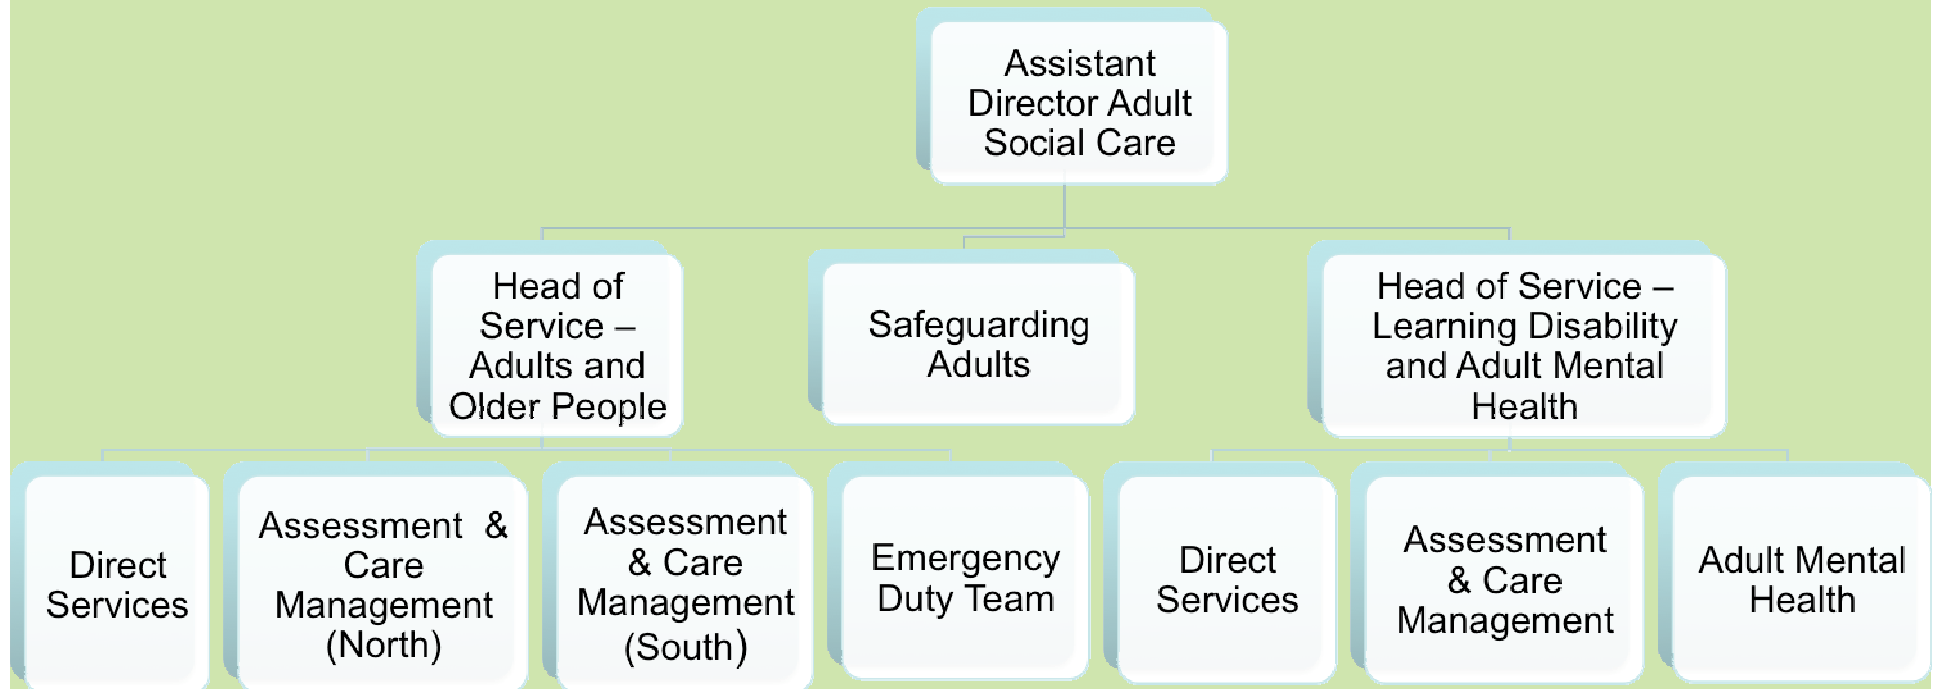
Assistant Director Adult Social Care

Head of Service – Adults and Older People

Safeguarding Adults

Head of Service – Learning Disability and Adult Mental Health

Direct Services

Assessment & Care Management (North)

Assessment & Care Management (South)

Emergency Duty Team

Direct Services

Assessment & Care Management

Adult Mental Health